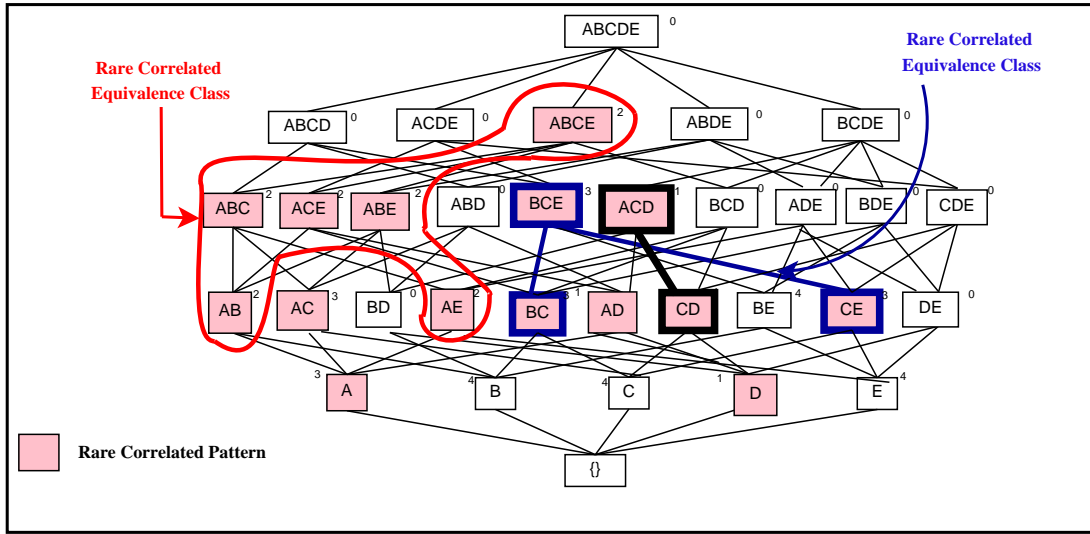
ABCDE 0

Rare Correlated Equivalence Class

Rare Correlated Equivalence Class

ABCD 0
ACDE 0
ABCE 2
ABDE 0
BCDE 0

ABC 2
ACE 2
ABE 2
ABD 0
BCE 3
ACD 1
BCD 0
ADE 0
BDE 0
CDE 0

AB 2
AC 3
BD 0
AE 2
BC 3
AD 1
CD
BE 4
CE 3
DE 0

3 A
4 B
4 C
1 D
E 4

{}

Rare Correlated Pattern